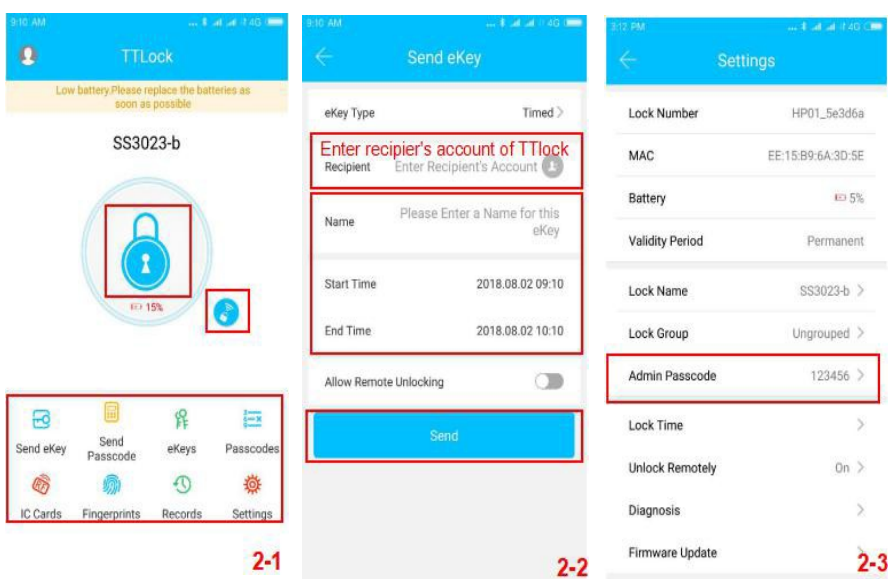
9:10 AM

TTLock

Low battery.Please replace the batteries as soon as possible

SS3023-b

15%

Send eKey
Send Passcode
eKeys
Passcodes
IC Cards
Fingerprints
Records
Settings

2-1

9:10 AM

Send eKey

eKey Type
Timed >

Enter recipier's account of TTlock

Recipient
Enter Recipient's Account

Name
Please Enter a Name for this eKey

Start Time
2018.08.02 09:10

End Time
2018.08.02 10:10

Allow Remote Unlocking

Send

2-2

3:12 PM

Settings

| | |
|---|---|
| Lock Number | HP01_5e3d6a |
| MAC | EE:15:B9:6A:3D:5E |
| Battery | 5% |
| Validity Period | Permanent |
| Lock Name | SS3023-b > |
| Lock Group | Ungrouped > |
| Admin Passcode | 123456 > |
| Lock Time | > |
| Unlock Remotely | On > |
| Diagnosis | > |
| Firmware Update | > |

2-3